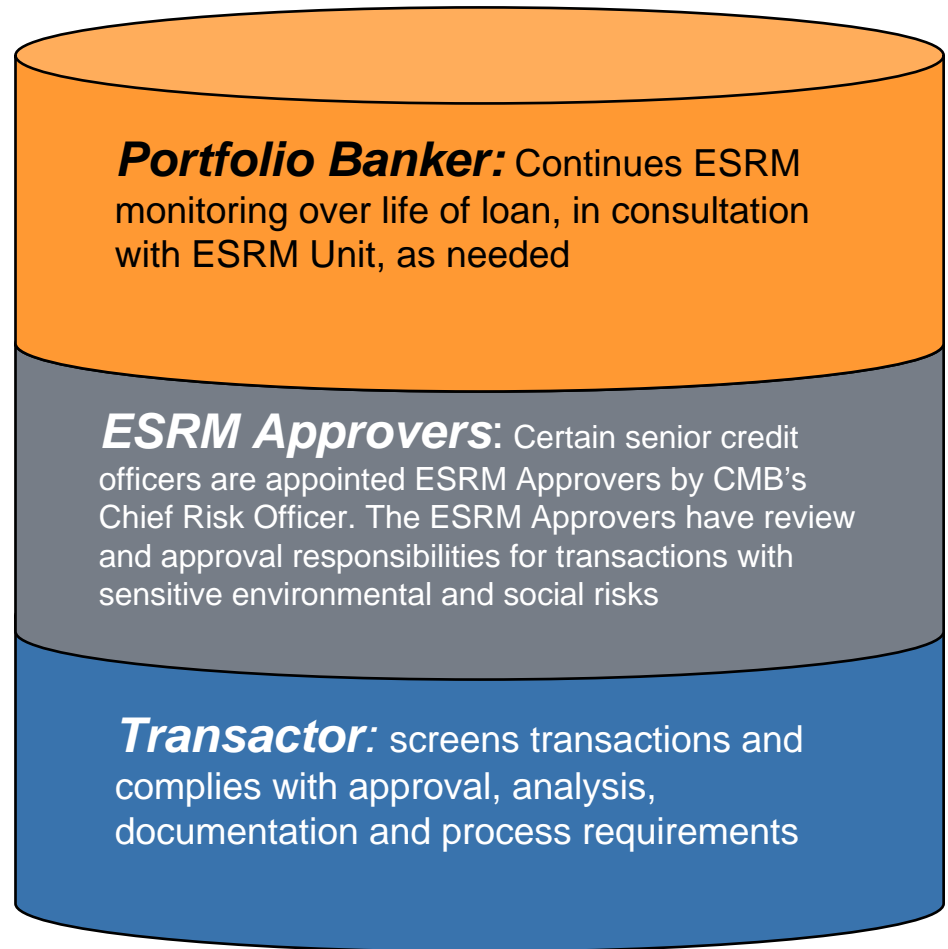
Portfolio Banker: Continues ESRM monitoring over life of loan, in consultation with ESRM Unit, as needed

ESRM Approvers: Certain senior credit officers are appointed ESRM Approvers by CMB's Chief Risk Officer. The ESRM Approvers have review and approval responsibilities for transactions with sensitive environmental and social risks

Transactor: screens transactions and complies with approval, analysis, documentation and process requirements